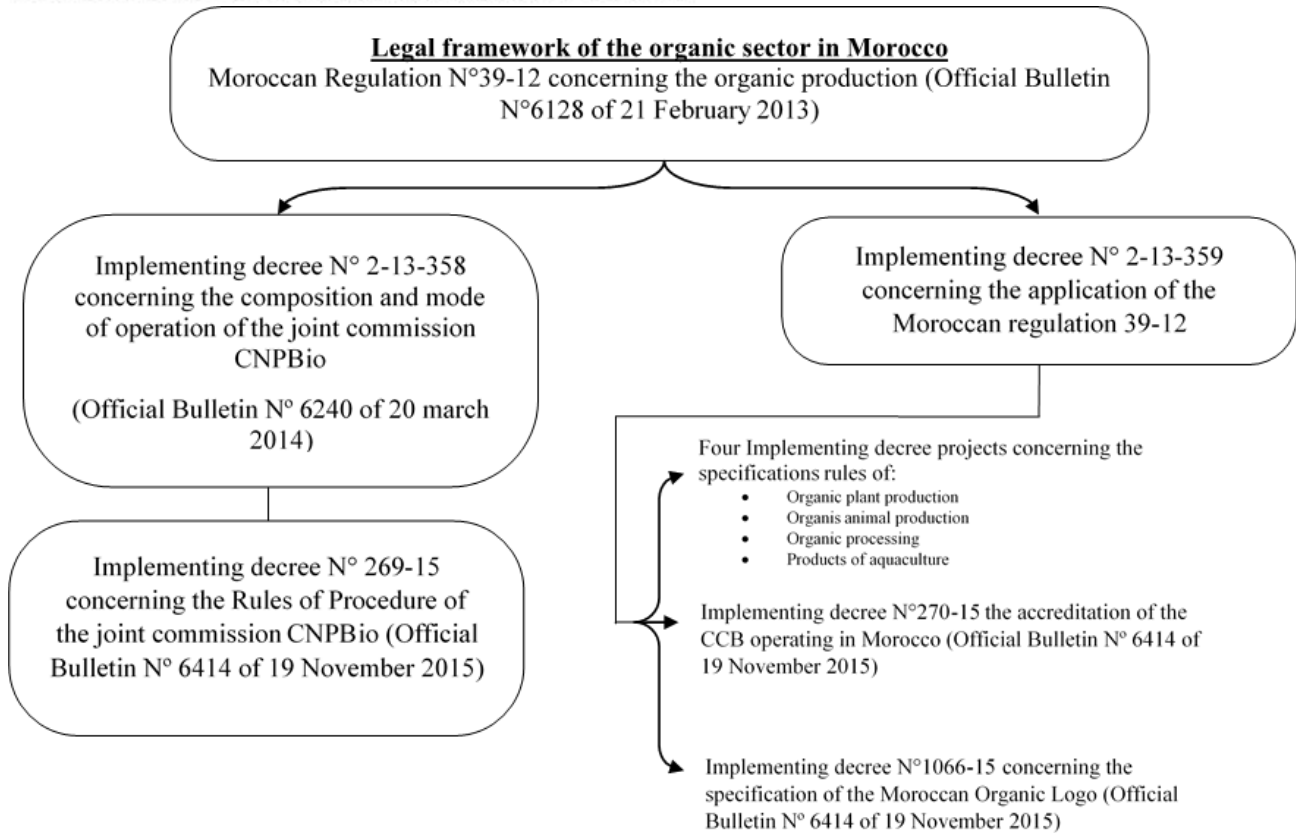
Legal framework of the organic sector in Morocco
Moroccan Regulation N°39-12 concerning the organic production (Official Bulletin N°6128 of 21 February 2013)

Implementing decree N° 2-13-358 concerning the composition and mode of operation of the joint commission CNPBio

(Official Bulletin Nº 6240 of 20 march 2014)

Implementing decree N° 2-13-359 concerning the application of the Moroccan regulation 39-12

Implementing decree N° 269-15 concerning the Rules of Procedure of the joint commission CNPBio (Official Bulletin N° 6414 of 19 November 2015)

Four Implementing decree projects concerning the specifications rules of:
- Organic plant production
- Organis animal production
- Organic processing
- Products of aquaculture

Implementing decree N°270-15 the accreditation of the CCB operating in Morocco (Official Bulletin Nº 6414 of 19 November 2015)

Implementing decree N°1066-15 concerning the specification of the Moroccan Organic Logo (Official Bulletin Nº 6414 of 19 November 2015)